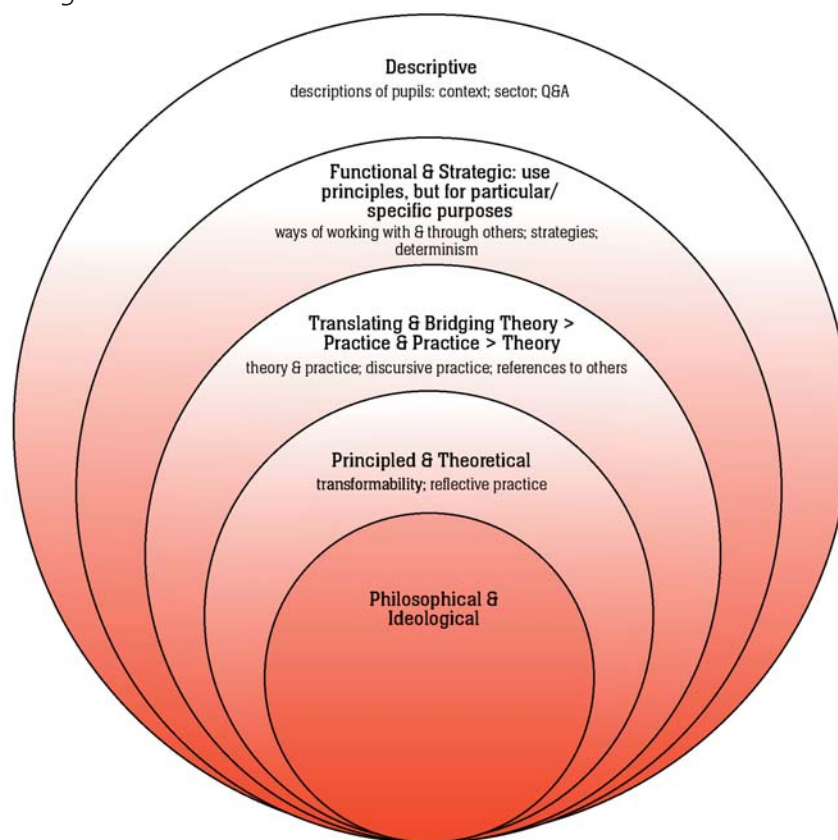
Descriptive
descriptions of pupils: context; sector; Q&A

Functional & Strategic: use principles, but for particular/ specific purposes
ways of working with & through others; strategies; determinism

Translating & Bridging Theory > Practice & Practice > Theory
theory & practice; discursive practice; references to others

Principled & Theoretical
transformability; reflective practice

Philosophical & Ideological